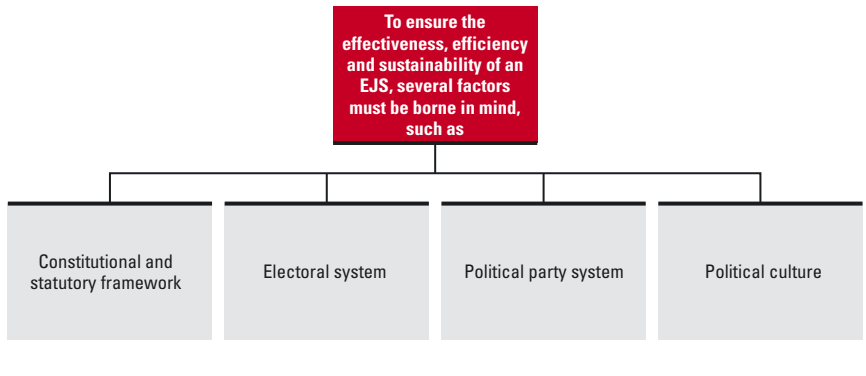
To ensure the effectiveness, efficiency and sustainability of an EJS, several factors must be borne in mind, such as

Constitutional and statutory framework

Electoral system

Political party system

Political culture